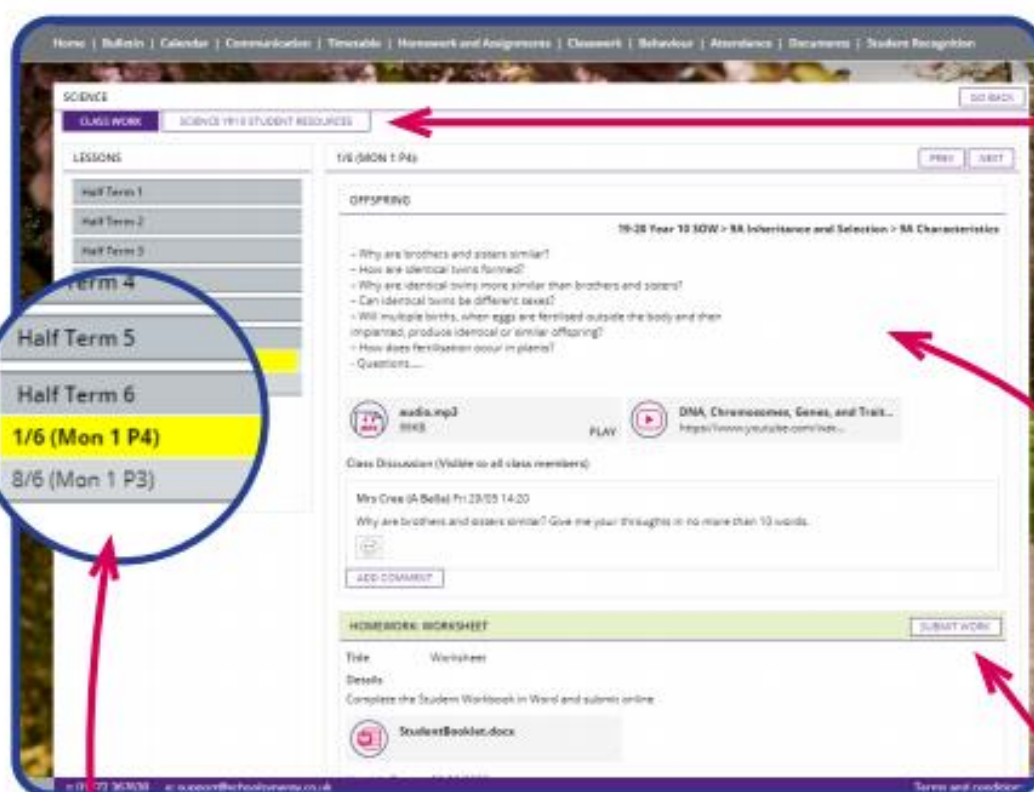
Home | Bulletin | Calendar | Communication | Timetable | Homework and Assignments | Classwork | Behaviour | Attendance | Documents | Student Recognition

SCIENCE

GO BACK

CLASS WORK

SCIENCE YR10 STUDENT RESOURCES

LESSONS

Half Term 1

Half Term 2

Half Term 3

Term 4

Half Term 5

Half Term 6

1/6 (Mon 1 P4)

8/6 (Mon 1 P3)

1/6 (MON 1 P4)

PREV

NEXT

OFFSPRING

19-20 Year 10 SOW > 9A Inheritance and Selection > 9A Characteristics

– Why are brothers and sisters similar?
– How are identical twins formed?
– Why are identical twins more similar than brothers and sisters?
– Can identical twins be different sexes?
– Will multiple births, when eggs are fertilised outside the body and then implanted, produce identical or similar offspring?
– How does fertilisation occur in plants?
– Questions.....

audio.mp3
99KB

PLAY

DNA, Chromosomes, Genes, and Trait...
https://www.youtube.com/wat...

Class Discussion (Visible to all class members)

Mrs Crea (A Bella) Fri 29/05 14:20

Why are brothers and sisters similar? Give me your throughts in no more than 10 words.

ADD COMMENT

HOMEWORK: WORKSHEET

SUBMIT WORK

Title Worksheet

Details

Complete the Student Workbook in Word and submit online

StudentBooklet.docx

t: 01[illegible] 363630 e: support@schoolsynergy.co.uk

Terms and conditions